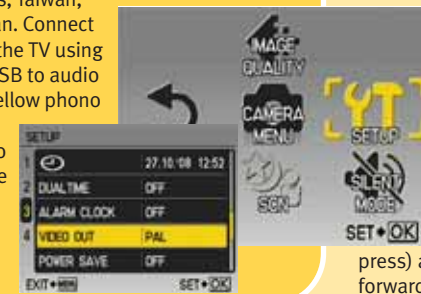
s, Taiwan, an. Connect the TV using SB to audio ellow phono

o e

SETUP
| | | |
|---|---|---|
| 1 | ⊙ | 27.10.'08 12:52 |
| 2 | DUALTIME | OFF |
| 3 | ALARM CLOCK | OFF |
| 4 | VIDEO OUT | PAL |
| | POWER SAVE | OFF |

EXIT ◆ MENU SET ◆ OK

IMAGE QUALITY

CAMERA MENU

SCN

SETUP

SILENT MODE

SET ◆ OK

press) a forward